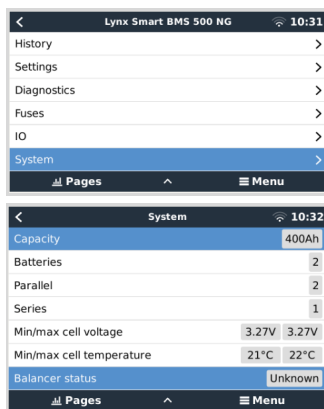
< Lynx Smart BMS 500 NG 10:31

History >

Settings >

Diagnostics >

Fuses >

IO >

System >

Pages ^ ≡ Menu

< System 10:32

| | |
|---|---|
| Capacity | 400Ah |
| Batteries | 2 |
| Parallel | 2 |
| Series | 1 |
| Min/max cell voltage | 3.27V 3.27V |
| Min/max cell temperature | 21°C 22°C |
| Balancer status | Unknown |

Pages ^ ≡ Menu